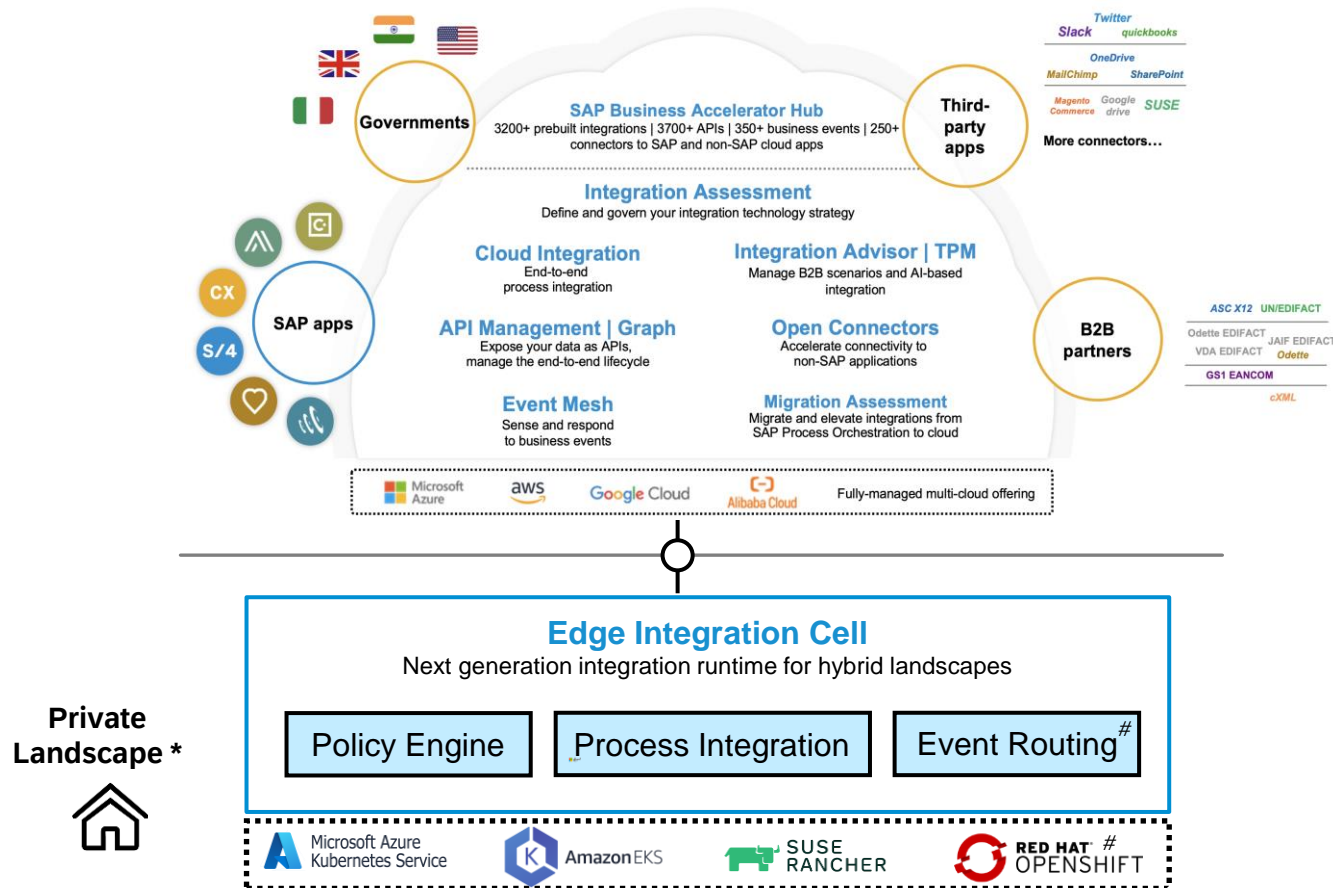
Governments

SAP Business Accelerator Hub
3200+ prebuilt integrations | 3700+ APIs | 350+ business events | 250+ connectors to SAP and non-SAP cloud apps

Third-party apps

Twitter
Slack quickbooks
OneDrive
MailChimp SharePoint
Magento Commerce Google drive SUSE
More connectors…

Integration Assessment
Define and govern your integration technology strategy

SAP apps

CX
S/4

Cloud Integration
End-to-end process integration

Integration Advisor | TPM
Manage B2B scenarios and AI-based integration

API Management | Graph
Expose your data as APIs, manage the end-to-end lifecycle

Open Connectors
Accelerate connectivity to non-SAP applications

Event Mesh
Sense and respond to business events

Migration Assessment
Migrate and elevate integrations from SAP Process Orchestration to cloud

B2B partners

ASC X12 UN/EDIFACT
Odette EDIFACT JAIF EDIFACT
VDA EDIFACT Odette
GS1 EANCOM
cXML

Microsoft Azure aws Google Cloud Alibaba Cloud Fully-managed multi-cloud offering

Private Landscape *

Edge Integration Cell
Next generation integration runtime for hybrid landscapes

Policy Engine
Process Integration
Event Routing$^{\#}$

Microsoft Azure Kubernetes Service
Amazon EKS
SUSE RANCHER
RED HAT OPENSHIFT $\#$